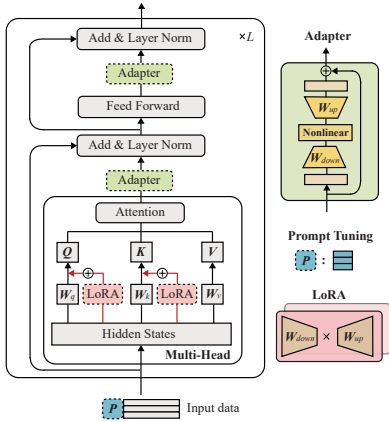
Add & Layer Norm

×$L$

Adapter

Feed Forward

Add & Layer Norm

Adapter

Attention

$Q$

$K$

$V$

$\oplus$

$\oplus$

$W_q$

LoRA

$W_k$

LoRA

$W_v$

Hidden States

Multi-Head

$P$

Input data

Adapter

$\oplus$

$W_{up}$

Nonlinear

$W_{down}$

Prompt Tuning

$P$ :

LoRA

$W_{down}$ × $W_{up}$